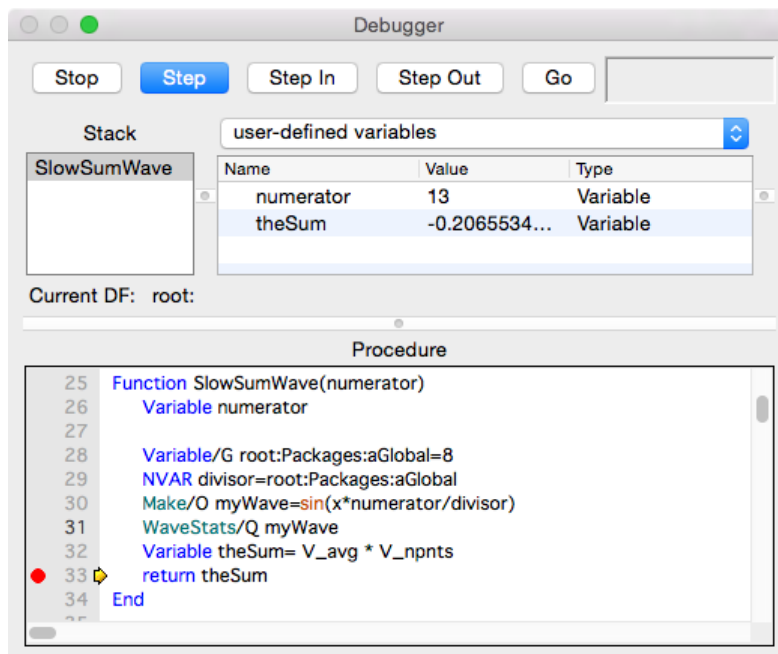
Debugger

Stop Step Step In Step Out Go

Stack

user-defined variables

SlowSumWave

| Name | Value | Type |
|---|---|---|
| numerator | 13 | Variable |
| theSum | -0.2065534... | Variable |

Current DF: root:

Procedure

25 Function SlowSumWave(numerator)
26 Variable numerator
27
28 Variable/G root:Packages:aGlobal=8
29 NVAR divisor=root:Packages:aGlobal
30 Make/O myWave=sin(x*numerator/divisor)
31 WaveStats/Q myWave
32 Variable theSum= V_avg * V_npnts
33 return theSum
34 End